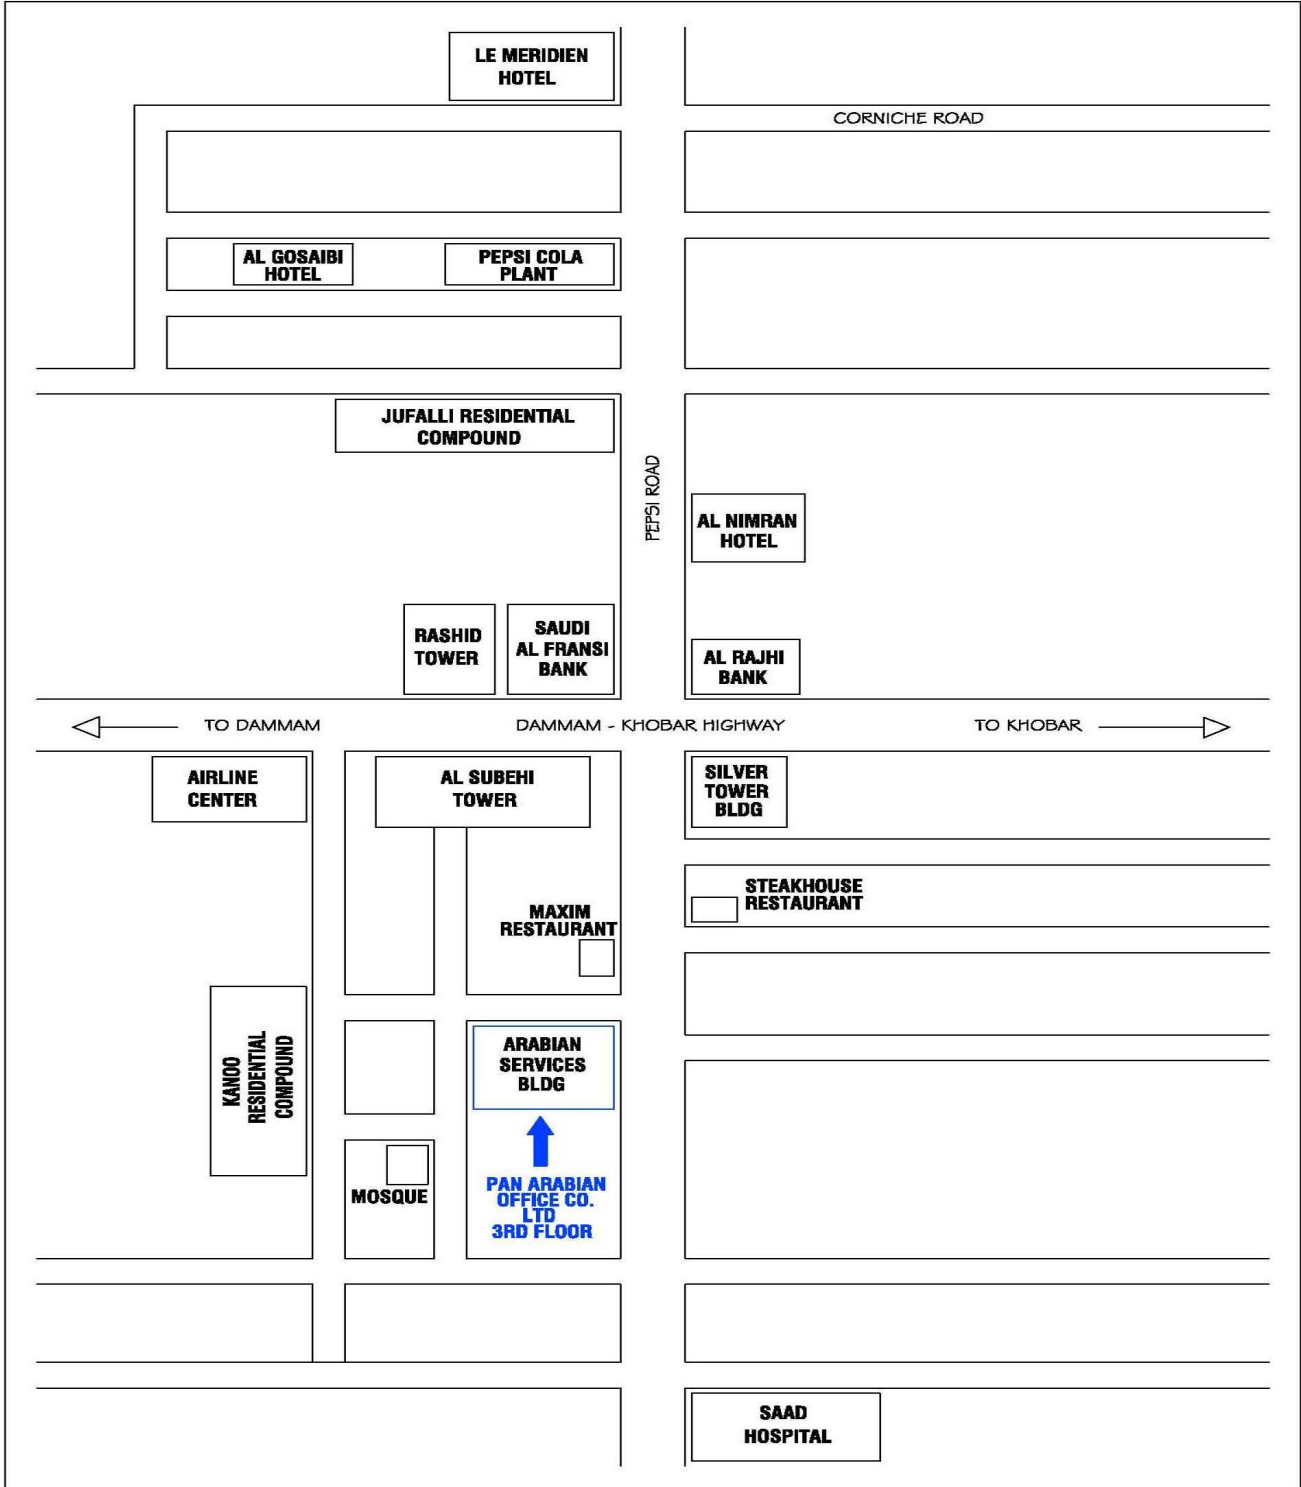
LE MERIDIEN HOTEL

CORNICHE ROAD

AL GOSAIBI HOTEL

PEPSI COLA PLANT

JUFALLI RESIDENTIAL COMPOUND

PEPSI ROAD

AL NIMRAN HOTEL

RASHID TOWER

SAUDI AL FRANSI BANK

AL RAJHI BANK

TO DAMMAM

DAMMAM - KHOBAR HIGHWAY

TO KHOBAR

AIRLINE CENTER

AL SUBEHI TOWER

SILVER TOWER BLDG

STEAKHOUSE RESTAURANT

MAXIM RESTAURANT

KANOO RESIDENTIAL COMPOUND

ARABIAN SERVICES BLDG

MOSQUE

PAN ARABIAN OFFICE CO. LTD 3RD FLOOR

SAAD HOSPITAL